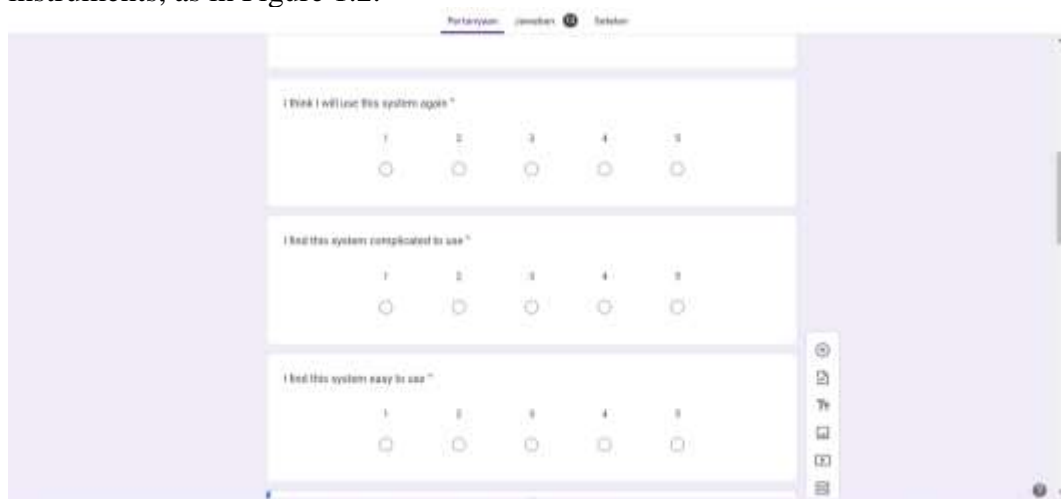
instruments, as in Figure 4.2.

Pertanyaan Jawaban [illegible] Setelan

I think I will use this system again *

1 2 3 4 5

I find this system complicated to use *

1 2 3 4 5

I find this system easy to use *

1 2 3 4 5